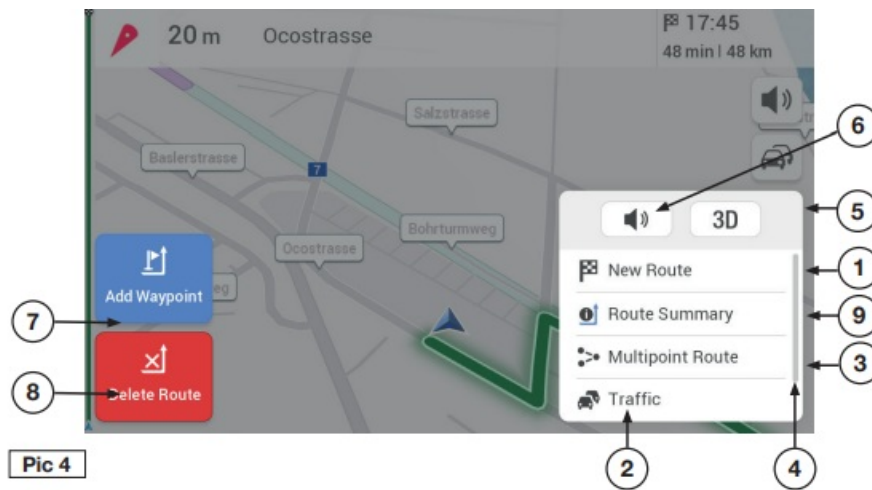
20 m Ocostrasse

17:45
48 min | 48 km

Salzstrasse

Baslerstrasse

7

Bohrturmweg

Ocostrasse

Add Waypoint

Delete Route

3D

New Route

Route Summary

Multipoint Route

Traffic

6

5

1

9

3

7

8

2

4

Pic 4